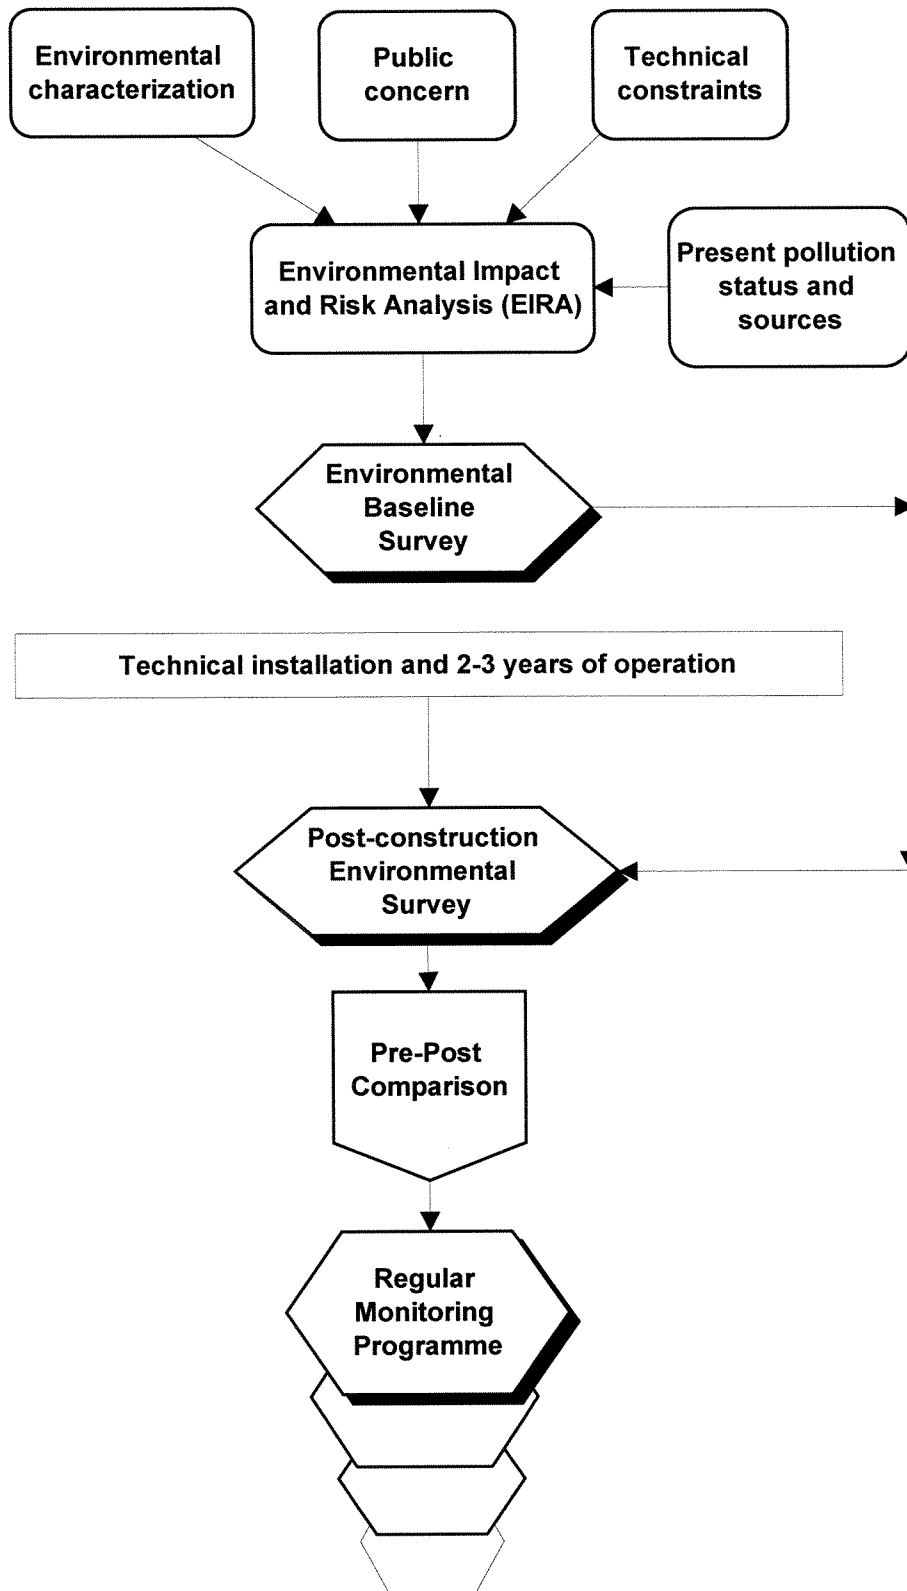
Environmental characterization

Public concern

Technical constraints

Environmental Impact and Risk Analysis (EIRA)

Present pollution status and sources

Environmental Baseline Survey

Technical installation and 2-3 years of operation

Post-construction Environmental Survey

Pre-Post Comparison

Regular Monitoring Programme